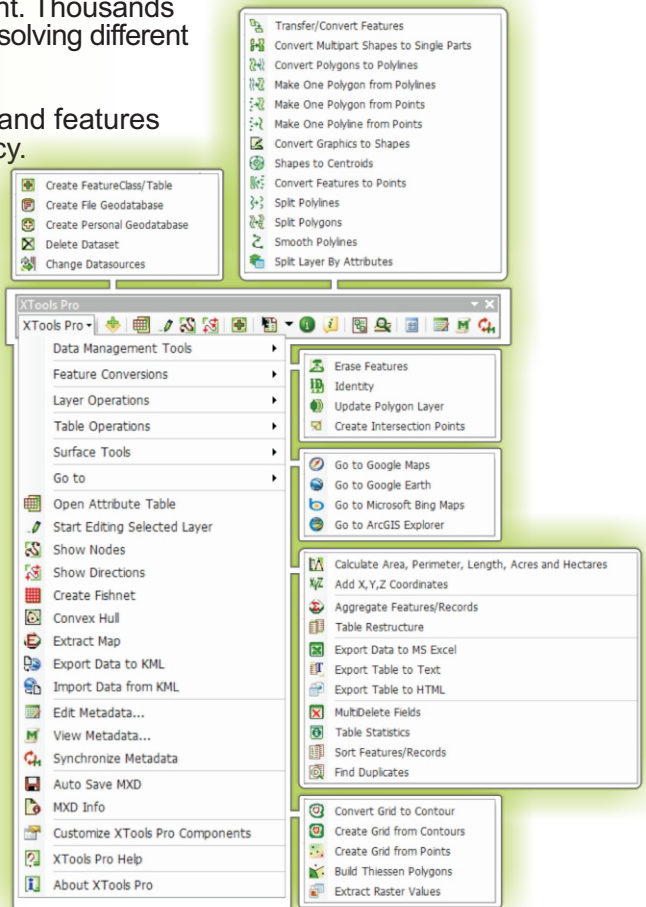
nt. Thousands
solving different

and features
cy.

Transfer/Convert Features
Convert Multipart Shapes to Single Parts
Convert Polygons to Polylines
Make One Polygon from Polylines
Make One Polygon from Points
Make One Polyline from Points
Convert Graphics to Shapes
Shapes to Centroids
Convert Features to Points
Split Polylines
Split Polygons
Smooth Polylines
Split Layer By Attributes

Create FeatureClass/Table
Create File Geodatabase
Create Personal Geodatabase
Delete Dataset
Change Datasources

XTools Pro
XTools Pro ▾

Data Management Tools
Feature Conversions
Layer Operations
Table Operations
Surface Tools
Go to
Open Attribute Table
Start Editing Selected Layer
Show Nodes
Show Directions
Create Fishnet
Convex Hull
Extract Map
Export Data to KML
Import Data from KML
Edit Metadata...
View Metadata...
Synchronize Metadata
Auto Save MXD
MXD Info
Customize XTools Pro Components
XTools Pro Help
About XTools Pro

Erase Features
Identity
Update Polygon Layer
Create Intersection Points

Go to Google Maps
Go to Google Earth
Go to Microsoft Bing Maps
Go to ArcGIS Explorer

Calculate Area, Perimeter, Length, Acres and Hectares
Add X,Y,Z Coordinates
Aggregate Features/Records
Table Restructure
Export Data to MS Excel
Export Table to Text
Export Table to HTML
MultiDelete Fields
Table Statistics
Sort Features/Records
Find Duplicates

Convert Grid to Contour
Create Grid from Contours
Create Grid from Points
Build Thiessen Polygons
Extract Raster Values